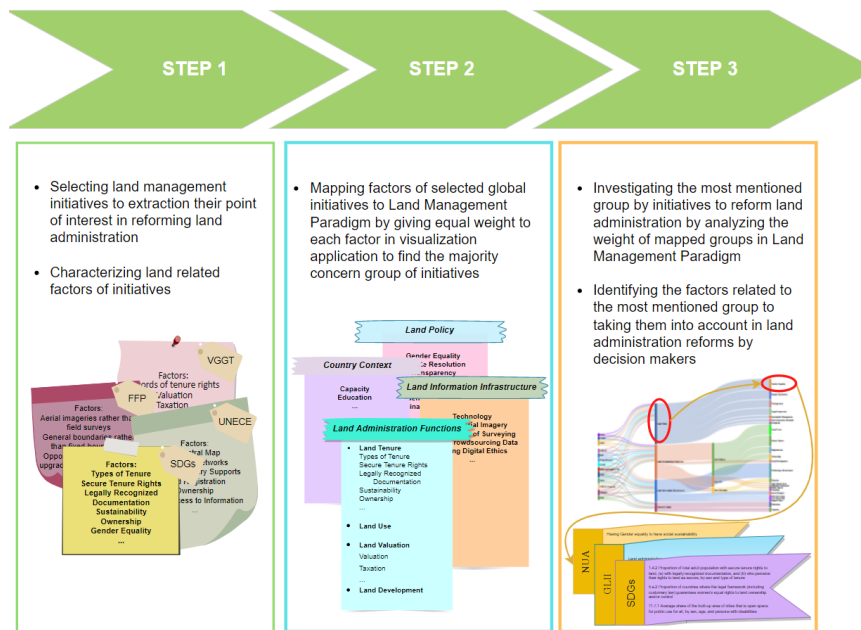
STEP 1

STEP 2

STEP 3

- Selecting land management initiatives to extraction their point of interest in reforming land administration
- Characterizing land related factors of initiatives

VGGT
Factors:
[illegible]ords of tenure rights
Valuation
Taxation

FFP
Factors:
Aerial imageries rather than field surveys
General boundaries rather than fixed boun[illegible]
Oppo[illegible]
upgrac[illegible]

UNECE
Factors:
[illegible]al Map
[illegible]tworks
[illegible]y Supports
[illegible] Registration
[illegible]wnership
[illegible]ess to Information

SDGs
Factors:
Types of Tenure
Secure Tenure Rights
Legally Recognized Documentation
Sustainability
Ownership
Gender Equality
...

- Mapping factors of selected global initiatives to Land Management Paradigm by giving equal weight to each factor in visualization application to find the majority concern group of initiatives

Land Policy
Gender Equality
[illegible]e Resolution
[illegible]ansparency

Country Context
Capacity
Education
...

Land Information Infrastructure
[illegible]
ina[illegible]
Technology
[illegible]ial Imagery
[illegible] of Surveying
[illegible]owdsourcing Data
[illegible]g Digital Ethics
...

Land Administration Functions
- Land Tenure
Types of Tenure
Secure Tenure Rights
Legally Recognized Documentation
Sustainability
Ownership
...
- Land Use
- Land Valuation
Valuation
Taxation
...
- Land Development

- Investigating the most mentioned group by initiatives to reform land administration by analyzing the weight of mapped groups in Land Management Paradigm
- Identifying the factors related to the most mentioned group to taking them into account in land administration reforms by decision makers

NUA
GLTI
SDGs
Having General equality to have social sustainability
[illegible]
1.4.2 Proportion of total adult population with secure tenure rights to land, (a) with legally recognized documentation, and (b) who perceive their rights to land as secure, by sex and type of tenure
5.a.2 Proportion of countries where the legal framework (including customary law) guarantees women's equal rights to land ownership and/or control
11.7.1 Average share of the built-up area of cities that is open space for public use for all, by sex, age, and persons with disabilities